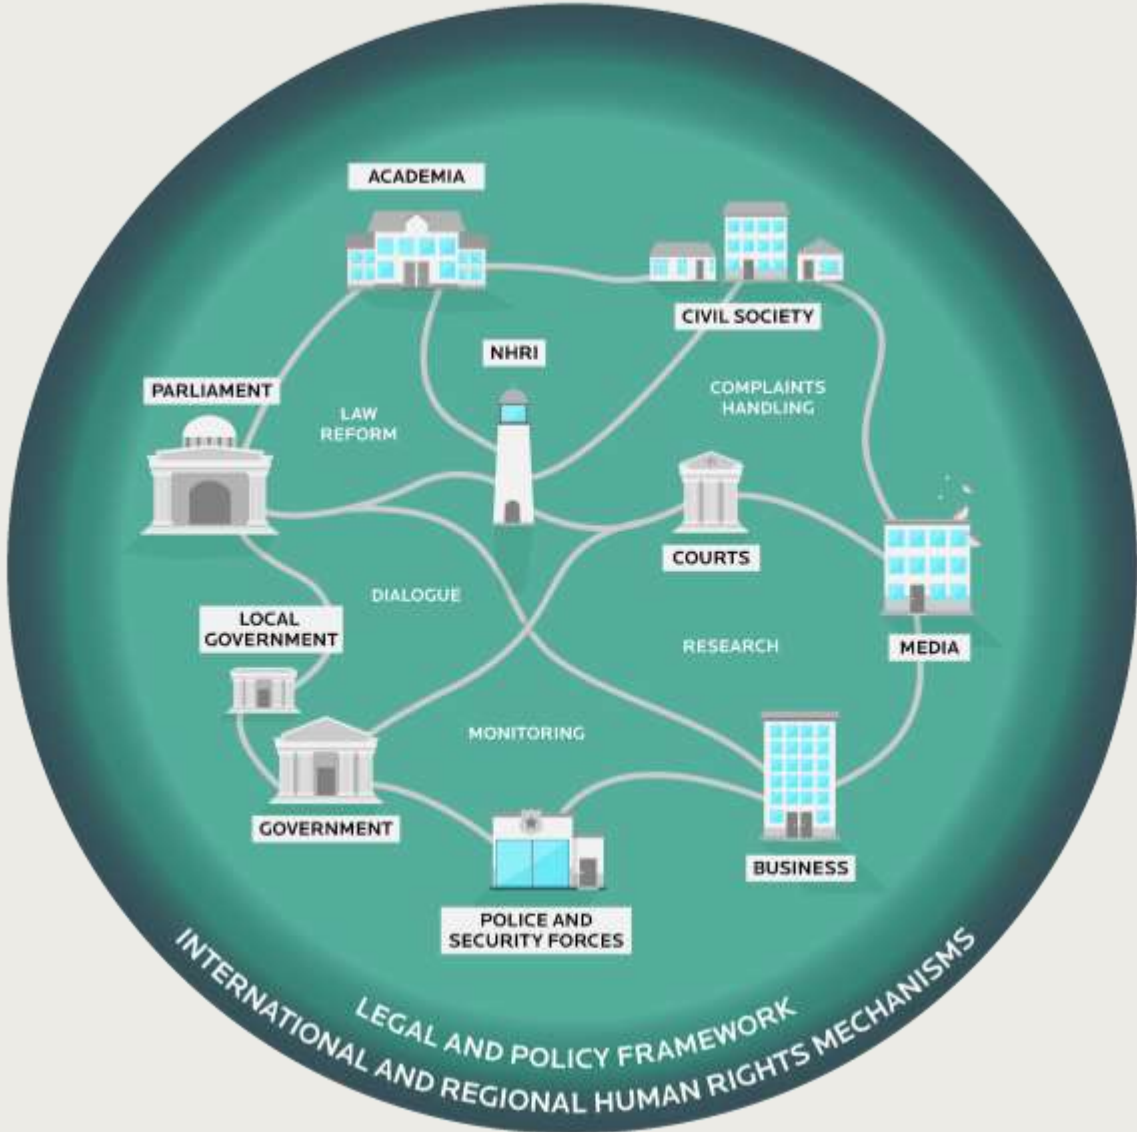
ACADEMIA

CIVIL SOCIETY

NHRI

COMPLAINTS HANDLING

PARLIAMENT

LAW REFORM

COURTS

MEDIA

DIALOGUE

LOCAL GOVERNMENT

RESEARCH

MONITORING

GOVERNMENT

BUSINESS

POLICE AND SECURITY FORCES

LEGAL AND POLICY FRAMEWORK

INTERNATIONAL AND REGIONAL HUMAN RIGHTS MECHANISMS